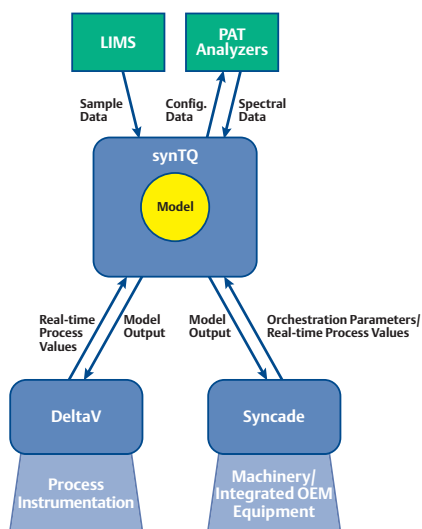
LIMS

PAT Analyzers

Sample Data

Config. Data

Spectral Data

synTQ

Model

Real-time Process Values

Model Output

Model Output

Orchestration Parameters/ Real-time Process Values

DeltaV

Syncade

Process Instrumentation

Machinery/ Integrated OEM Equipment